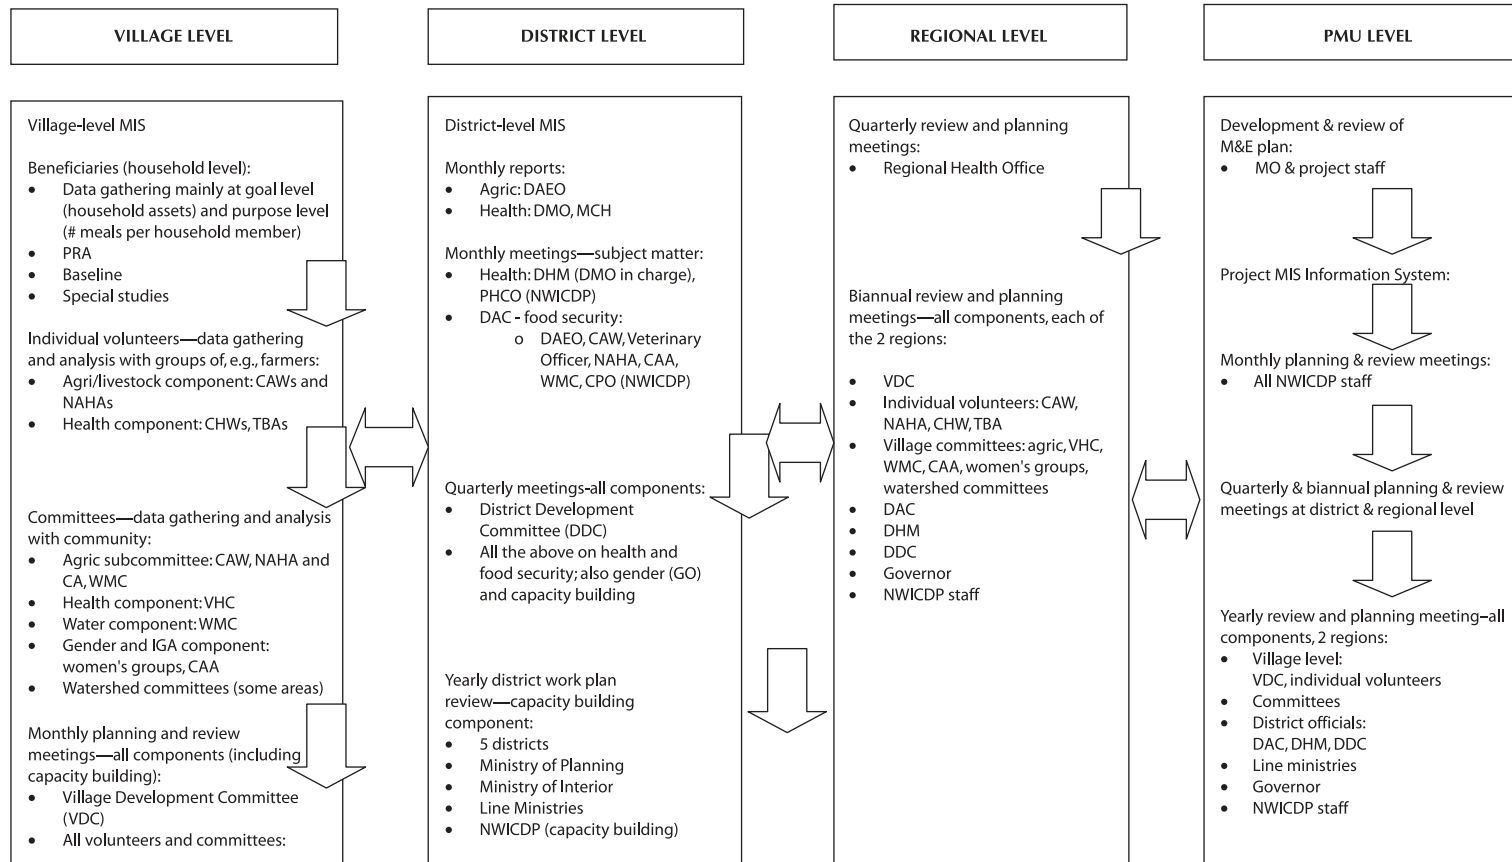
VILLAGE LEVEL

Village-level MIS

Beneficiaries (household level):
- Data gathering mainly at goal level (household assets) and purpose level (# meals per household member)
- PRA
- Baseline
- Special studies

Individual volunteers—data gathering and analysis with groups of, e.g., farmers:
- Agri/livestock component: CAWs and NAHAs
- Health component: CHWs, TBAs

Committees—data gathering and analysis with community:
- Agric subcommittee: CAW, NAHA and CA, WMC
- Health component: VHC
- Water component: WMC
- Gender and IGA component: women's groups, CAA
- Watershed committees (some areas)

Monthly planning and review meetings—all components (including capacity building):
- Village Development Committee (VDC)
- All volunteers and committees:

DISTRICT LEVEL

District-level MIS

Monthly reports:
- Agric: DAEO
- Health: DMO, MCH

Monthly meetings—subject matter:
- Health: DHM (DMO in charge), PHCO (NWICDP)
- DAC - food security:
  o DAEO, CAW, Veterinary Officer, NAHA, CAA, WMC, CPO (NWICDP)

Quarterly meetings-all components:
- District Development Committee (DDC)
- All the above on health and food security; also gender (GO) and capacity building

Yearly district work plan review—capacity building component:
- 5 districts
- Ministry of Planning
- Ministry of Interior
- Line Ministries
- NWICDP (capacity building)

REGIONAL LEVEL

Quarterly review and planning meetings:
- Regional Health Office

Biannual review and planning meetings—all components, each of the 2 regions:

- VDC
- Individual volunteers: CAW, NAHA, CHW, TBA
- Village committees: agric, VHC, WMC, CAA, women's groups, watershed committees
- DAC
- DHM
- DDC
- Governor
- NWICDP staff

PMU LEVEL

Development & review of M&E plan:
- MO & project staff

Project MIS Information System:

Monthly planning & review meetings:
- All NWICDP staff

Quarterly & biannual planning & review meetings at district & regional level

Yearly review and planning meeting–all components, 2 regions:
- Village level: VDC, individual volunteers
- Committees
- District officials: DAC, DHM, DDC
- Line ministries
- Governor
- NWICDP staff